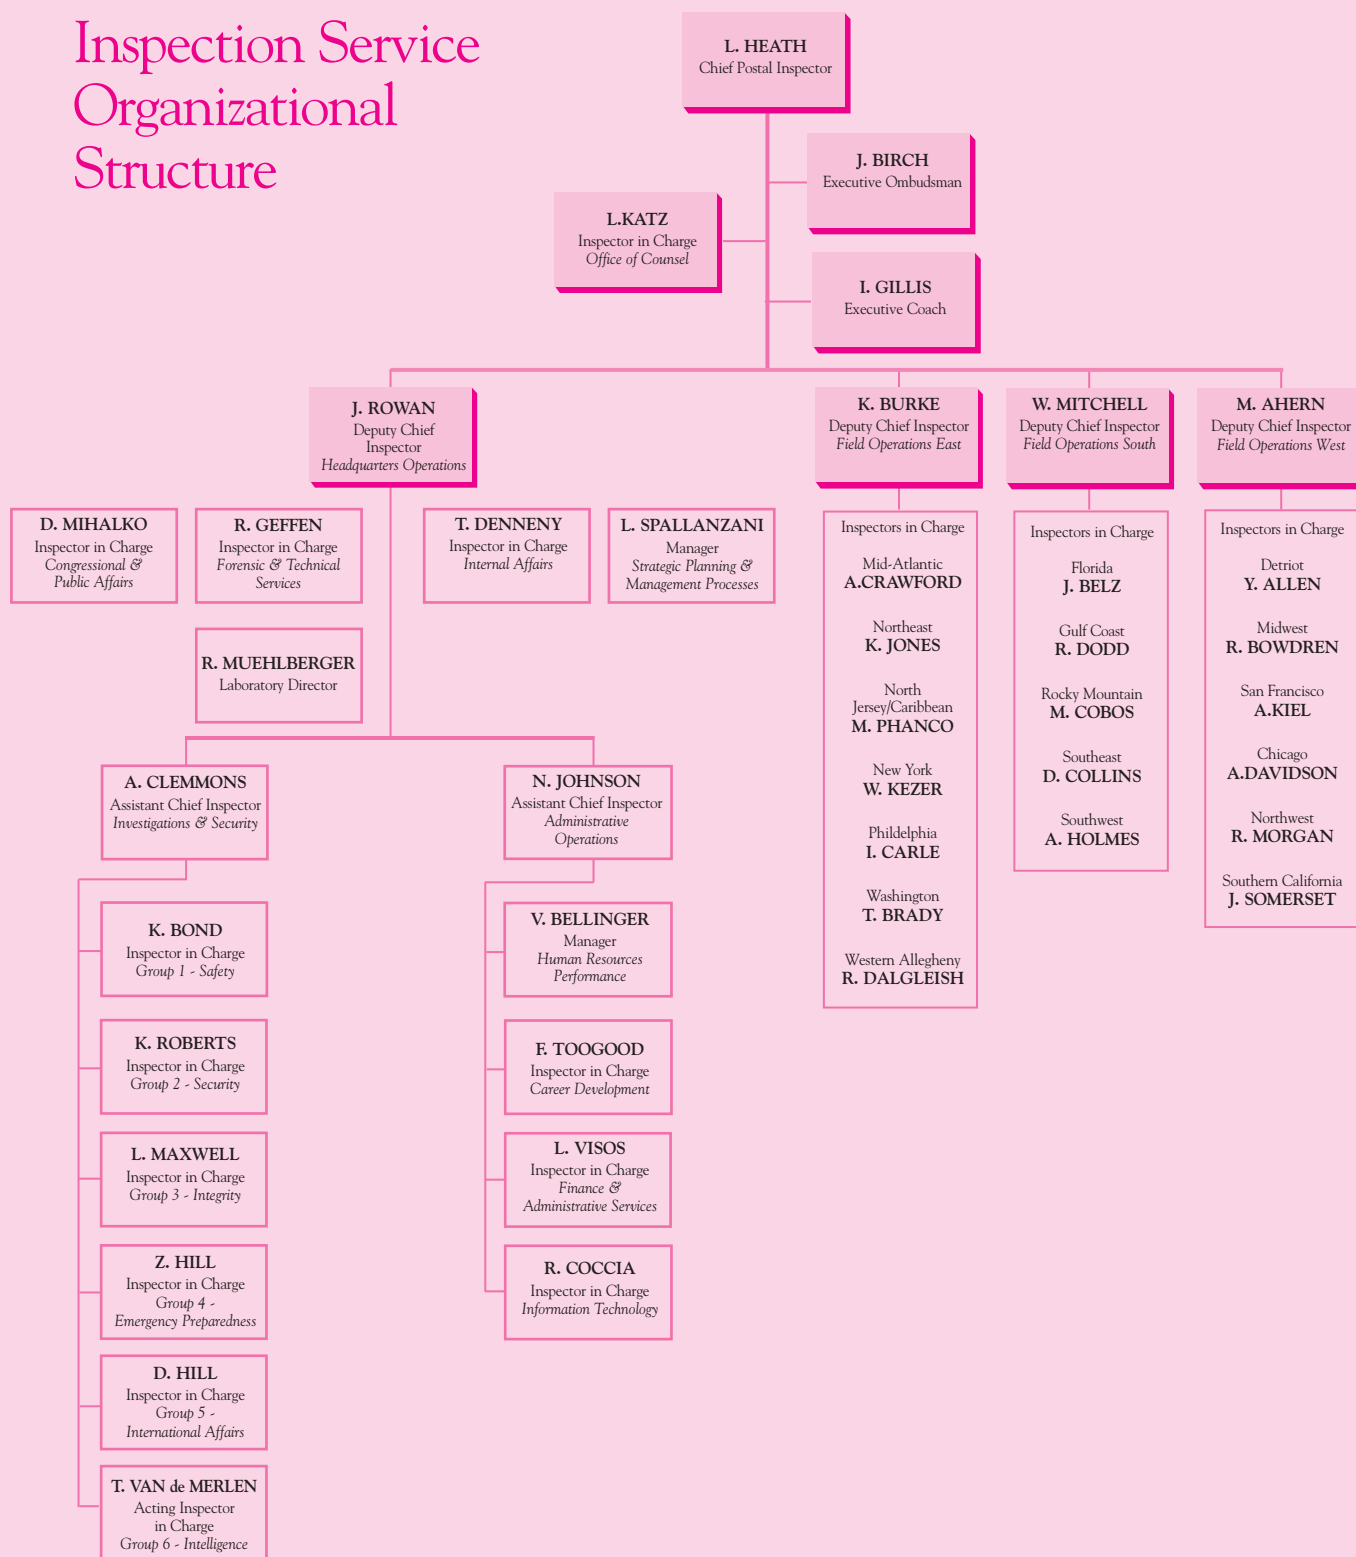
Inspection Service Organizational Structure

L. HEATH
Chief Postal Inspector

J. BIRCH
Executive Ombudsman

L.KATZ
Inspector in Charge
Office of Counsel

I. GILLIS
Executive Coach

J. ROWAN
Deputy Chief Inspector
Headquarters Operations

K. BURKE
Deputy Chief Inspector
Field Operations East

W. MITCHELL
Deputy Chief Inspector
Field Operations South

M. AHERN
Deputy Chief Inspector
Field Operations West

D. MIHALKO
Inspector in Charge
Congressional & Public Affairs

R. GEFFEN
Inspector in Charge
Forensic & Technical Services

T. DENNENY
Inspector in Charge
Internal Affairs

L. SPALLANZANI
Manager
Strategic Planning & Management Processes

R. MUEHLBERGER
Laboratory Director

A. CLEMMONS
Assistant Chief Inspector
Investigations & Security

N. JOHNSON
Assistant Chief Inspector
Administrative Operations

K. BOND
Inspector in Charge
Group 1 - Safety

K. ROBERTS
Inspector in Charge
Group 2 - Security

L. MAXWELL
Inspector in Charge
Group 3 - Integrity

Z. HILL
Inspector in Charge
Group 4 - Emergency Preparedness

D. HILL
Inspector in Charge
Group 5 - International Affairs

T. VAN de MERLEN
Acting Inspector in Charge
Group 6 - Intelligence

V. BELLINGER
Manager
Human Resources Performance

F. TOOGOOD
Inspector in Charge
Career Development

L. VISOS
Inspector in Charge
Finance & Administrative Services

R. COCCIA
Inspector in Charge
Information Technology

Inspectors in Charge
Mid-Atlantic
A.CRAWFORD
Northeast
K. JONES
North Jersey/Caribbean
M. PHANCO
New York
W. KEZER
Phildelphia
I. CARLE
Washington
T. BRADY
Western Allegheny
R. DALGLEISH

Inspectors in Charge
Florida
J. BELZ
Gulf Coast
R. DODD
Rocky Mountain
M. COBOS
Southeast
D. COLLINS
Southwest
A. HOLMES

Inspectors in Charge
Detriot
Y. ALLEN
Midwest
R. BOWDREN
San Francisco
A.KIEL
Chicago
A.DAVIDSON
Northwest
R. MORGAN
Southern California
J. SOMERSET